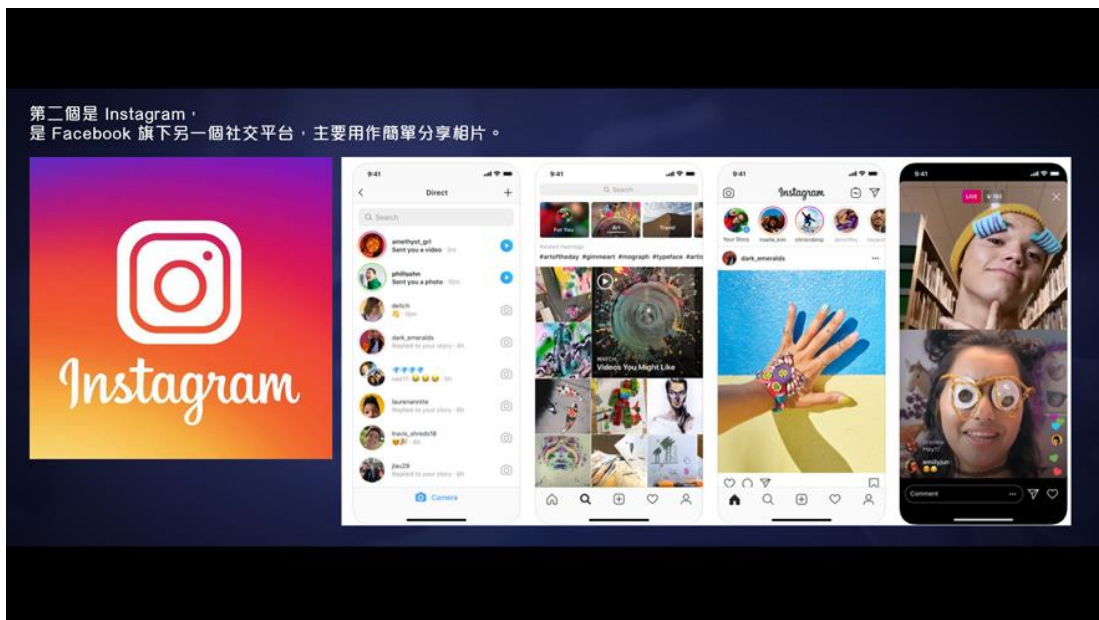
第二個是 Instagram，
是 Facebook 旗下另一個社交平台，主要用作簡單分享相片。

Instagram

9:41
Direct
Search
amethyst_grl
Sent you a video · 2m
phillsohn
Sent you a photo · 10m
deitch
dark_emeralds
Replied to your story · 4h
laurenannte
Replied to your story · 6h
travis_shreds18
jlau29
Replied to your story · 6h
Camera

9:41
Search
For You
Art
Travel
#artoftheday #gimmeart #mograph #typeface #artis
WATCH
Videos You Might Like

9:41
Instagram
Your Story
dark_emeralds

9:41
LIVE
Comment